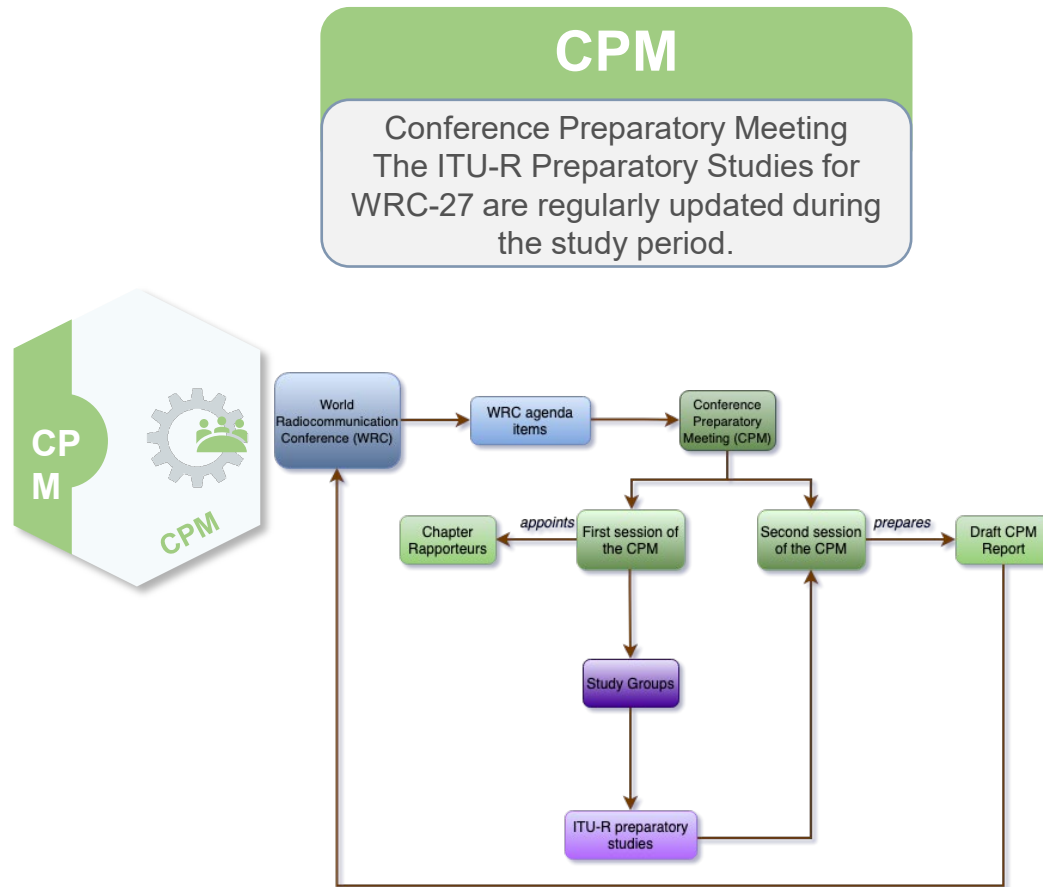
CPM

Conference Preparatory Meeting
The ITU-R Preparatory Studies for WRC-27 are regularly updated during the study period.

CP
M

CPM

World Radiocommunication Conference (WRC)

WRC agenda items

Conference Preparatory Meeting (CPM)

Chapter Rapporteurs

appoints

First session of the CPM

Second session of the CPM

prepares

Draft CPM Report

Study Groups

ITU-R preparatory studies